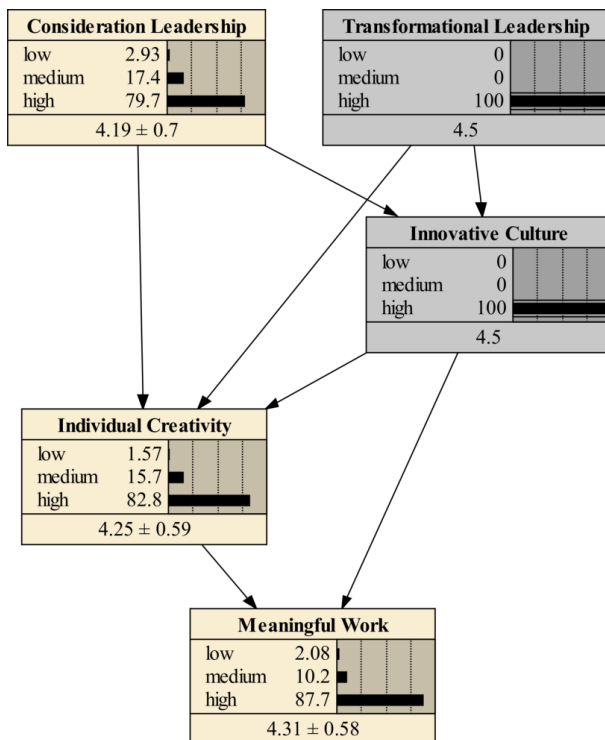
Consideration Leadership

| | |
|---|---|
| low | 2.93 |
| medium | 17.4 |
| high | 79.7 |

$4.19 \pm 0.7$

Transformational Leadership

| | |
|---|---|
| low | 0 |
| medium | 0 |
| high | 100 |

4.5

Innovative Culture

| | |
|---|---|
| low | 0 |
| medium | 0 |
| high | 100 |

4.5

Individual Creativity

| | |
|---|---|
| low | 1.57 |
| medium | 15.7 |
| high | 82.8 |

$4.25 \pm 0.59$

Meaningful Work

| | |
|---|---|
| low | 2.08 |
| medium | 10.2 |
| high | 87.7 |

$4.31 \pm 0.58$